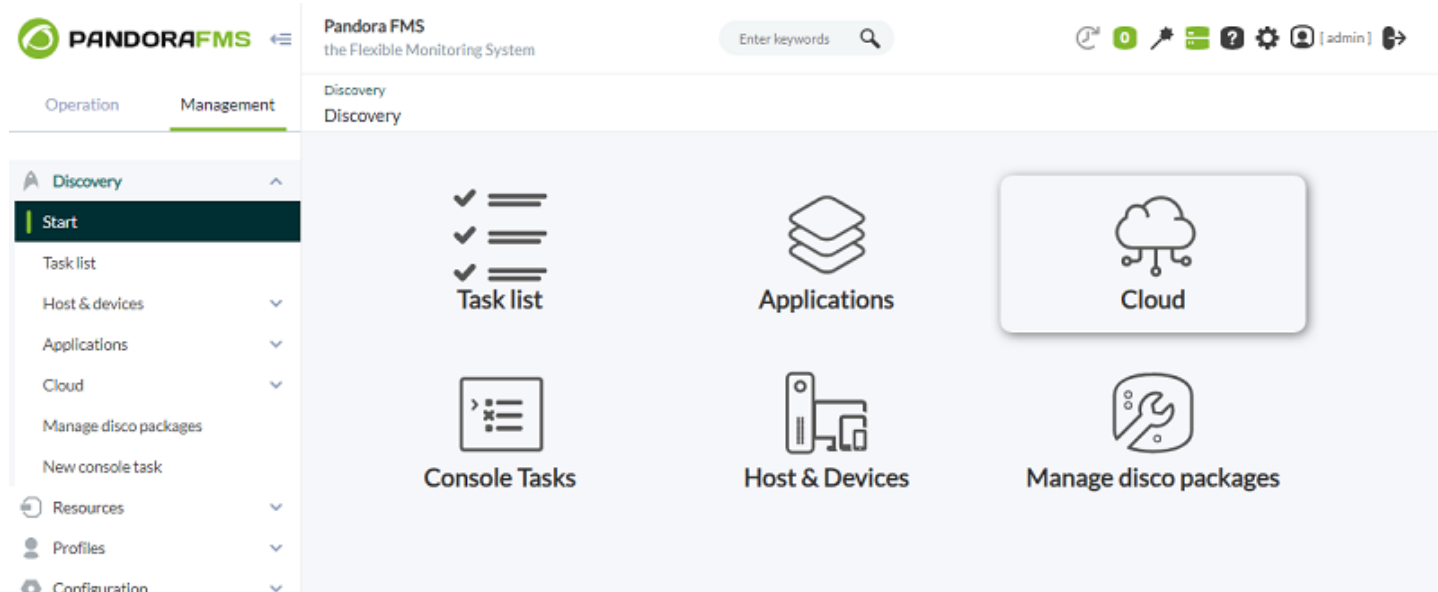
PANDORAFMS

Pandora FMS
the Flexible Monitoring System

Enter keywords

0

[admin]

Operation
Management

Discovery
Discovery

Discovery
Start
Task list
Host & devices
Applications
Cloud
Manage disco packages
New console task
Resources
Profiles
Configuration

Task list
Applications
Cloud
Console Tasks
Host & Devices
Manage disco packages